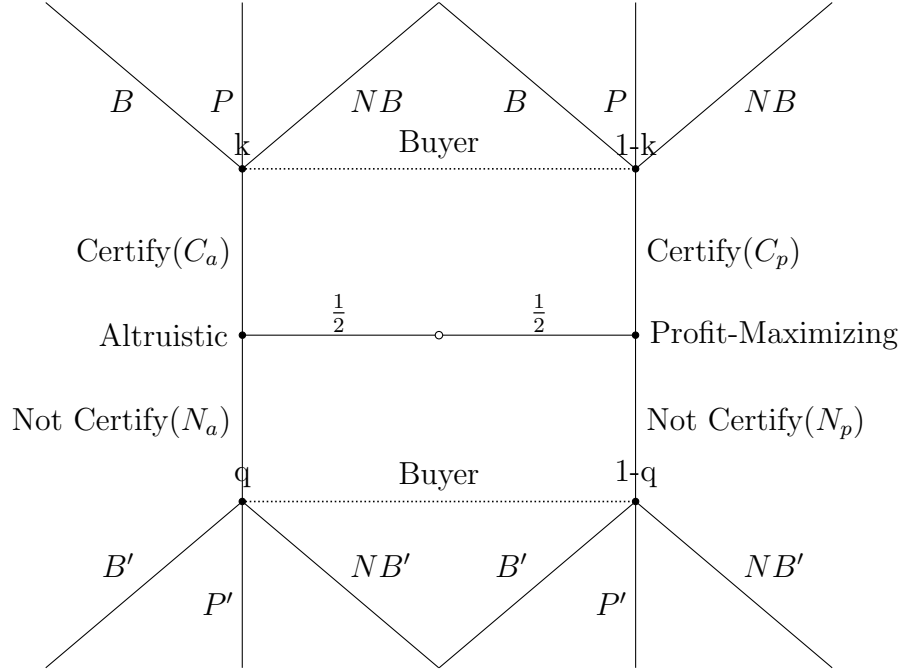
$B$ $P$ $NB$ $B$ $P$ $NB$

k Buyer 1-k

Certify($C_a$) Certify($C_p$)

$\frac{1}{2}$ $\frac{1}{2}$

Altruistic Profit-Maximizing

Not Certify($N_a$) Not Certify($N_p$)

q Buyer 1-q

$B'$ $NB'$ $B'$ $NB'$

$P'$ $P'$